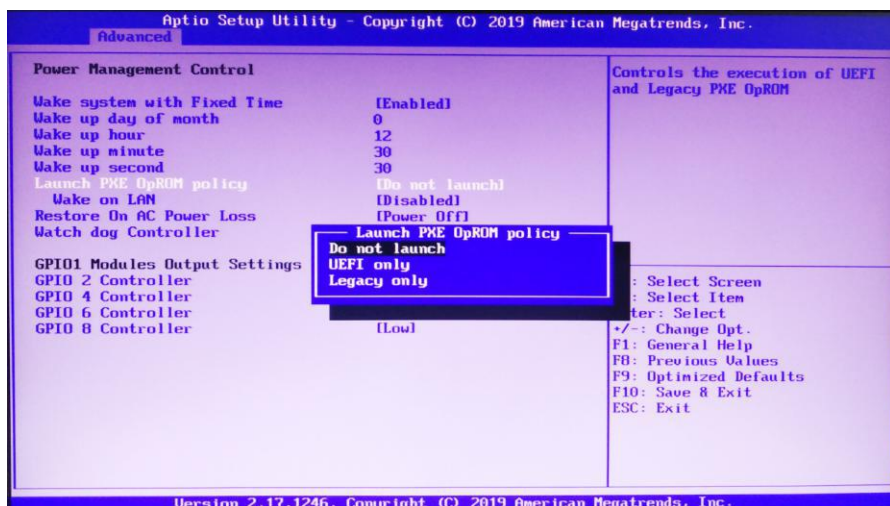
Aptio Setup Utility – Copyright (C) 2019 American Megatrends, Inc.
Advanced

Power Management Control

Wake system with Fixed Time [Enabled]
Wake up day of month 0
Wake up hour 12
Wake up minute 30
Wake up second 30
Launch PXE OpROM policy [Do not launch]
Wake on LAN [Disabled]
Restore On AC Power Loss [Power Off]
Watch dog Controller

GPIO1 Modules Output Settings
GPIO 2 Controller
GPIO 4 Controller
GPIO 6 Controller
GPIO 8 Controller [Low]

Launch PXE OpROM policy
Do not launch
UEFI only
Legacy only

Controls the execution of UEFI and Legacy PXE OpROM

: Select Screen
: Select Item
ter: Select
+/-: Change Opt.
F1: General Help
F8: Previous Values
F9: Optimized Defaults
F10: Save & Exit
ESC: Exit

Version 2.17.1246. Copyright (C) 2019 American Megatrends, Inc.